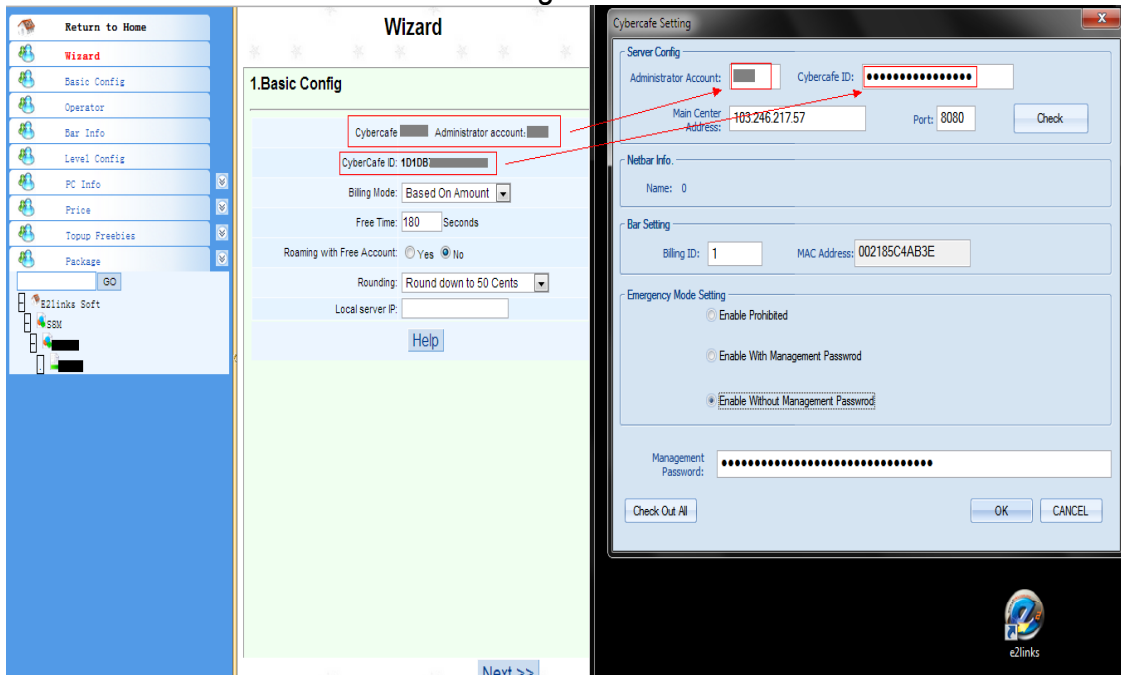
Return to Home
Wizard
Basic Config
Operator
Bar Info
Level Config
PC Info
Price
Topup Freebies
Package
GO
E2links Soft
SSM

Wizard
1.Basic Config
Cybercafe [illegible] Administrator account: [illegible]
CyberCafe ID: 1D1DB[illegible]
Billing Mode: Based On Amount
Free Time: 180 Seconds
Roaming with Free Account: Yes No
Rounding: Round down to 50 Cents
Local server IP:
Help
Next >>

Cybercafe Setting
Server Config
Administrator Account: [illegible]
Cybercafe ID: ●●●●●●●●●●●●●●●●
Main Center Address: 103.246.217.57
Port: 8080
Check
Netbar Info.
Name: 0
Bar Setting
Billing ID: 1
MAC Address: 002185C4AB3E
Emergency Mode Setting
Enable Prohibited
Enable With Management Passwrod
Enable Without Management Passwrod
Management Password: ●●●●●●●●●●●●●●●●●●●●●●●●●●●●●●●●
Check Out All
OK
CANCEL

e2links